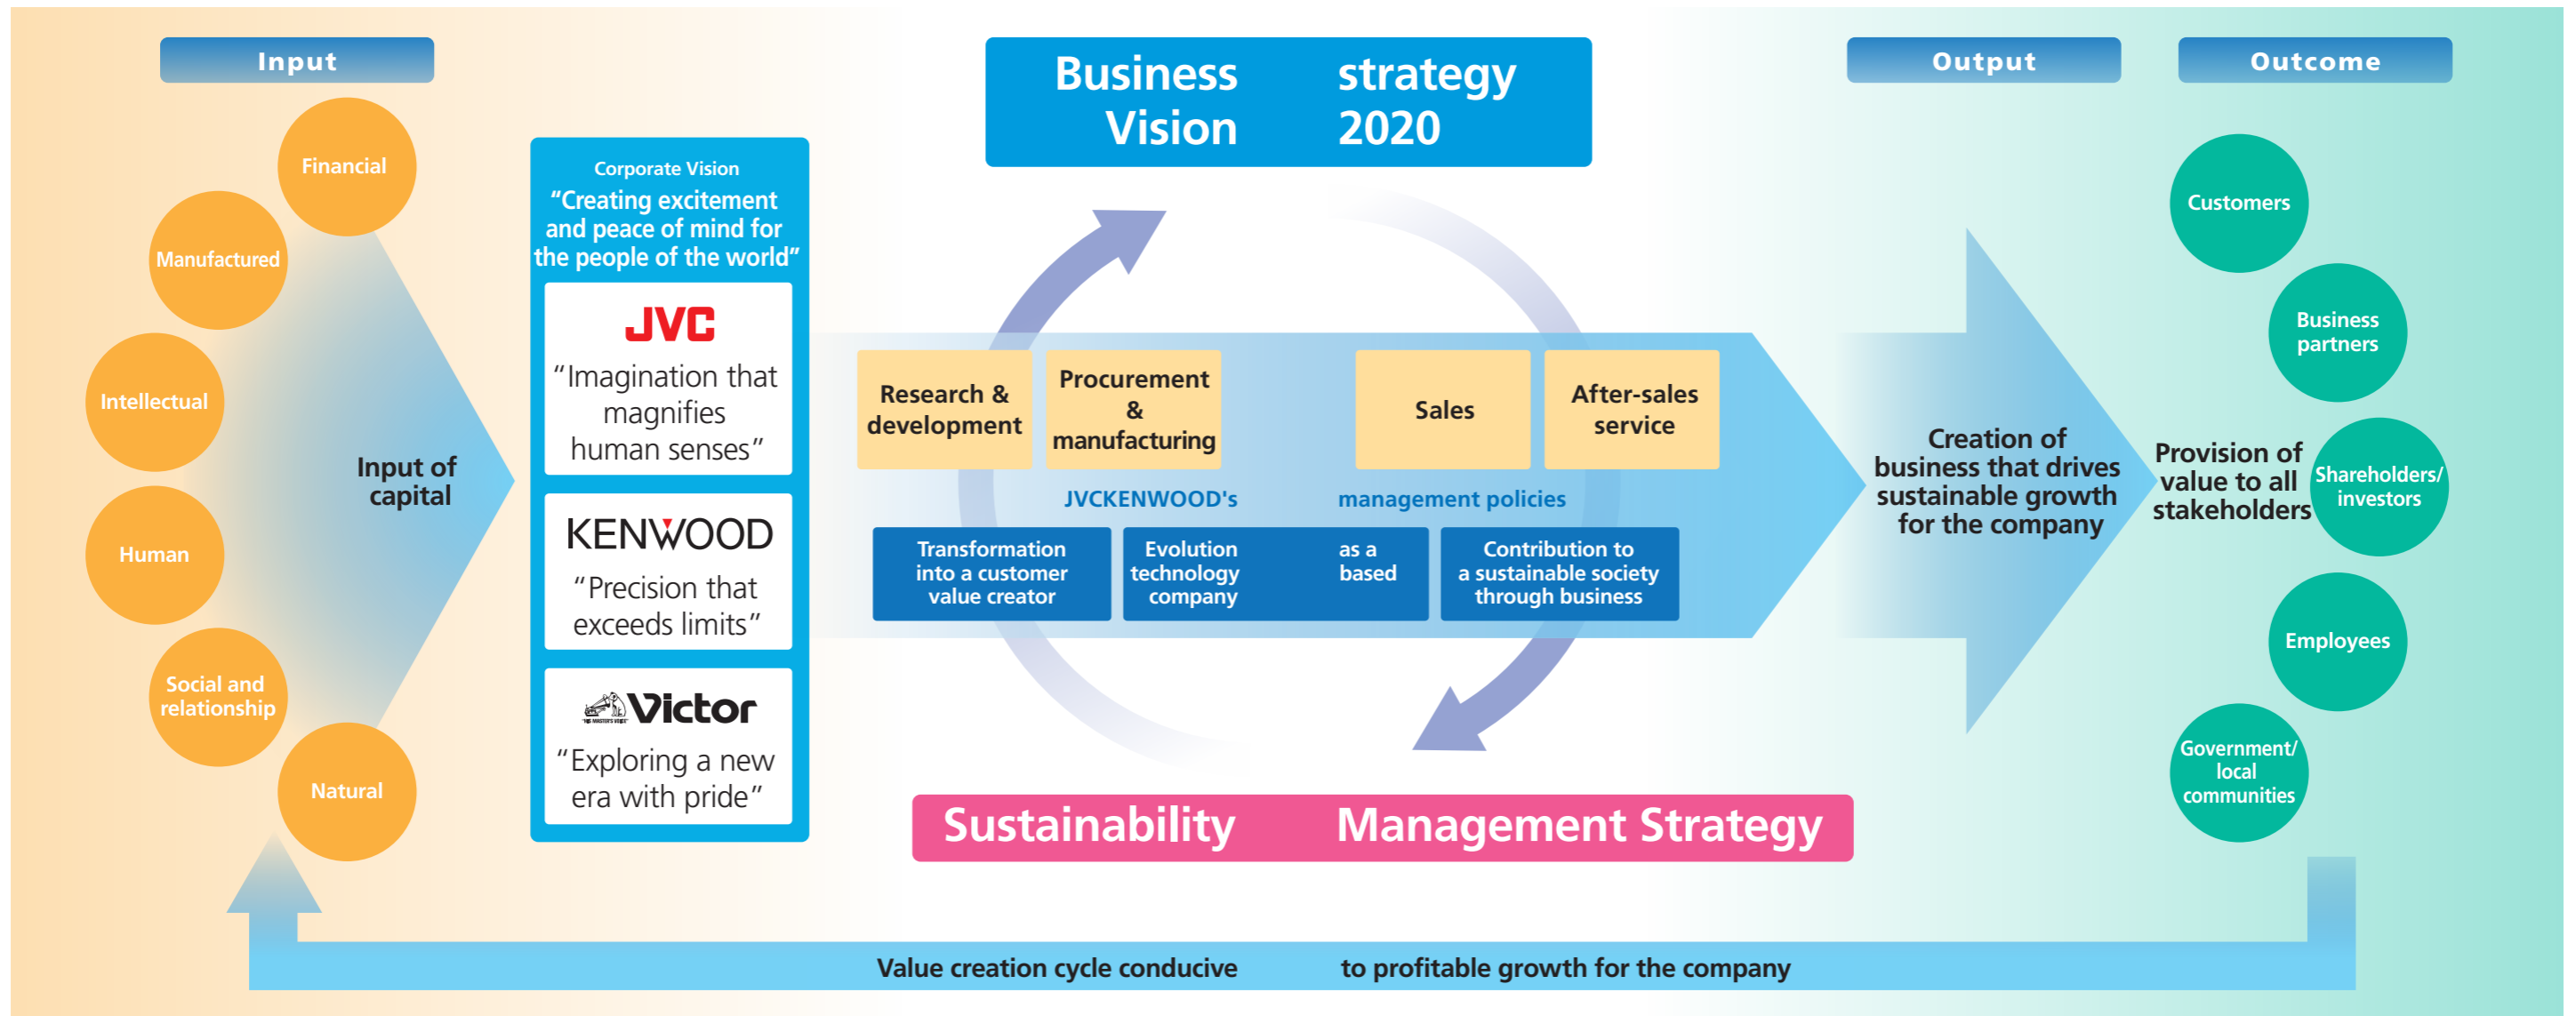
Input

Financial

Manufactured

Intellectual

Human

Social and relationship

Natural

Input of capital

Corporate Vision
“Creating excitement and peace of mind for the people of the world”

JVC
“Imagination that magnifies human senses”

KENWOOD
“Precision that exceeds limits”

Victor
“Exploring a new era with pride”

Business Vision strategy 2020

Research & development

Procurement & manufacturing

Sales

After-sales service

JVCKENWOOD's management policies

Transformation into a customer value creator

Evolution as a technology based company

Contribution to a sustainable society through business

Sustainability Management Strategy

Output

Creation of business that drives sustainable growth for the company

Outcome

Provision of value to all stakeholders

Customers

Business partners

Shareholders/ investors

Employees

Government/ local communities

Value creation cycle conducive to profitable growth for the company